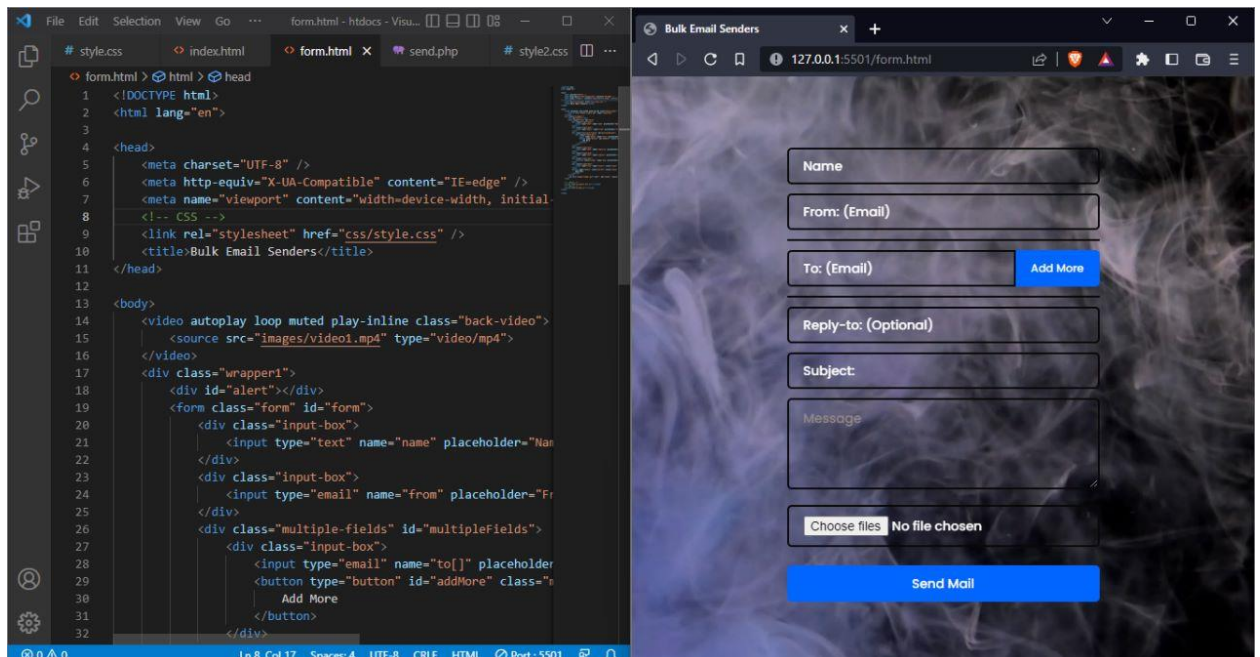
File Edit Selection View Go ··· form.html - htdocs - Visu...

# style.css  <> index.html  <> form.html ×  send.php  # style2.css

<> form.html > html > head

1 <!DOCTYPE html>
2 <html lang="en">
3
4 <head>
5 <meta charset="UTF-8" />
6 <meta http-equiv="X-UA-Compatible" content="IE=edge" />
7 <meta name="viewport" content="width=device-width, initial-
8 <!-- CSS -->
9 <link rel="stylesheet" href="css/style.css" />
10 <title>Bulk Email Senders</title>
11 </head>
12
13 <body>
14 <video autoplay loop muted play-inline class="back-video">
15 <source src="images/video1.mp4" type="video/mp4">
16 </video>
17 <div class="wrapper1">
18 <div id="alert"></div>
19 <form class="form" id="form">
20 <div class="input-box">
21 <input type="text" name="name" placeholder="Nam
22 </div>
23 <div class="input-box">
24 <input type="email" name="from" placeholder="Fr
25 </div>
26 <div class="multiple-fields" id="multipleFields">
27 <div class="input-box">
28 <input type="email" name="to[]" placeholder
29 <button type="button" id="addMore" class="m
30 Add More
31 </button>
32 </div>

Ln 8, Col 17 Spaces: 4 UTF-8 CRLF HTML Port : 5501

Bulk Email Senders ×  +

127.0.0.1:5501/form.html

Name

From: (Email)

To: (Email)  Add More

Reply-to: (Optional)

Subject:

Message

Choose files No file chosen

Send Mail